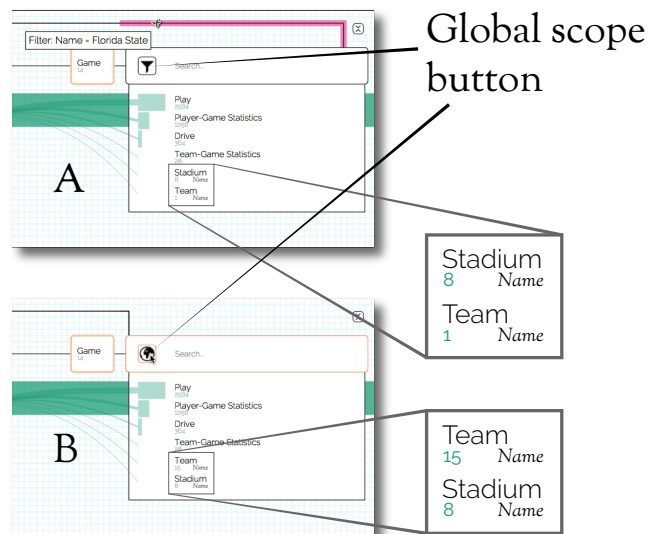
Filter: Name = Florida State

Game
12

Search...

Play
2584
Player-Game Statistics
1060
Drive
364
Team-Game Statistics
28
Stadium
8 Name
Team
1 Name

A

Global scope button

Stadium
8 Name
Team
1 Name

Game
12

Search...

Play
2584
Player-Game Statistics
1060
Drive
364
Team-Game Statistics
28
Team
15 Name
Stadium
8 Name

B

Team
15 Name
Stadium
8 Name